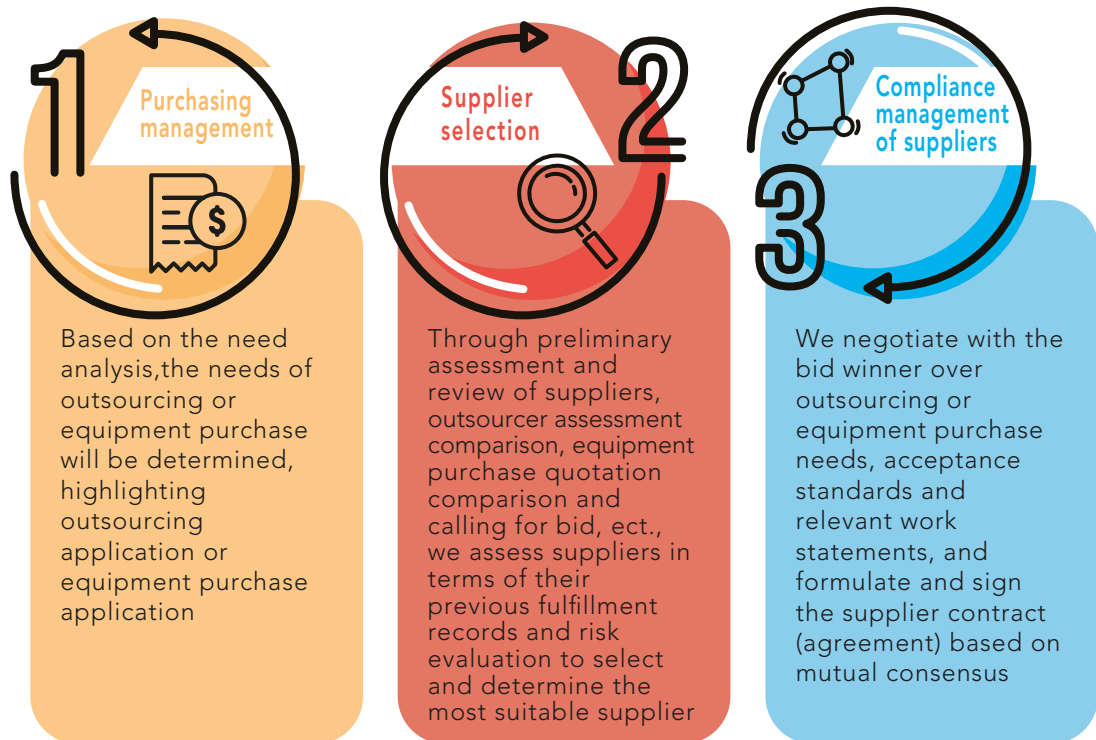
1

Purchasing management

Based on the need analysis,the needs of outsourcing or equipment purchase will be determined, highlighting outsourcing application or equipment purchase application

Supplier selection

2

Through preliminary assessment and review of suppliers, outsourcer assessment comparison, equipment purchase quotation comparison and calling for bid, ect., we assess suppliers in terms of their previous fulfillment records and risk evaluation to select and determine the most suitable supplier

Compliance management of suppliers

3

We negotiate with the bid winner over outsourcing or equipment purchase needs, acceptance standards and relevant work statements, and formulate and sign the supplier contract (agreement) based on mutual consensus